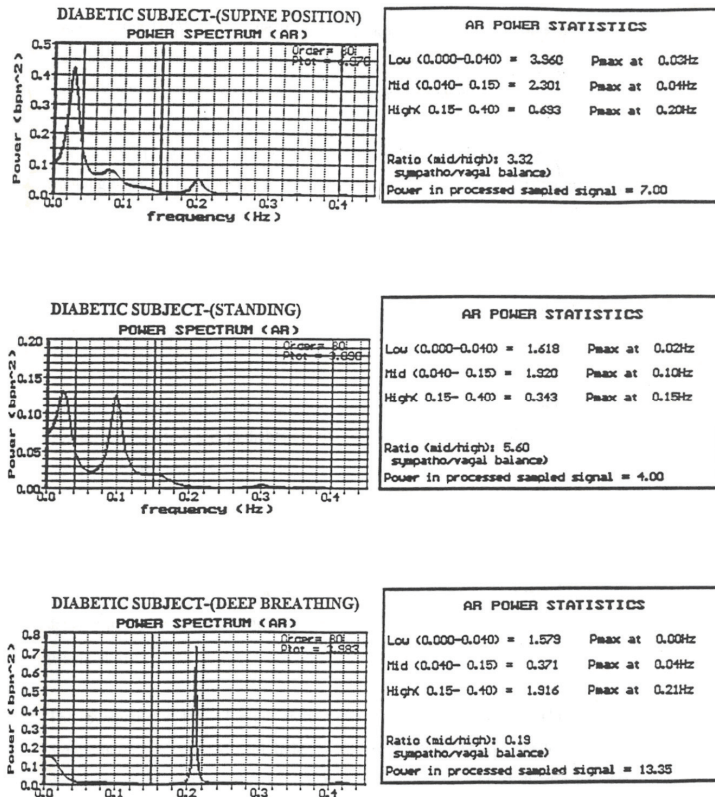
DIABETIC SUBJECT-(SUPINE POSITION)
POWER SPECTRUM (AR)

Order= 80
Ptot = 6.876

Power (bpm^2)
0.5
0.4
0.3
0.2
0.1
0.0
0.0
0.1
0.2
0.3
0.4
frequency (Hz)

AR POWER STATISTICS

Low (0.000-0.040) = 3.960 Pmax at 0.03Hz
Mid (0.040- 0.15) = 2.301 Pmax at 0.04Hz
High( 0.15- 0.40) = 0.693 Pmax at 0.20Hz

Ratio (mid/high): 3.32
sympatho/vagal balance)
Power in processed sampled signal = 7.00

DIABETIC SUBJECT-(STANDING)
POWER SPECTRUM (AR)

Order= 80
Ptot = 3.890

Power (bpm^2)
0.20
0.15
0.10
0.05
0.00
0.0
0.1
0.2
0.3
0.4
frequency (Hz)

AR POWER STATISTICS

Low (0.000-0.040) = 1.618 Pmax at 0.02Hz
Mid (0.040- 0.15) = 1.920 Pmax at 0.10Hz
High( 0.15- 0.40) = 0.343 Pmax at 0.15Hz

Ratio (mid/high): 5.60
sympatho/vagal balance)
Power in processed sampled signal = 4.00

DIABETIC SUBJECT-(DEEP BREATHING)
POWER SPECTRUM (AR)

Order= 80
Ptot = 3.583

Power (bpm^2)
0.8
0.7
0.6
0.5
0.4
0.3
0.2
0.1
0.0
0.0
0.1
0.2
0.3
0.4

AR POWER STATISTICS

Low (0.000-0.040) = 1.579 Pmax at 0.00Hz
Mid (0.040- 0.15) = 0.371 Pmax at 0.04Hz
High( 0.15- 0.40) = 1.916 Pmax at 0.21Hz

Ratio (mid/high): 0.19
sympatho/vagal balance)
Power in processed sampled signal = 13.35